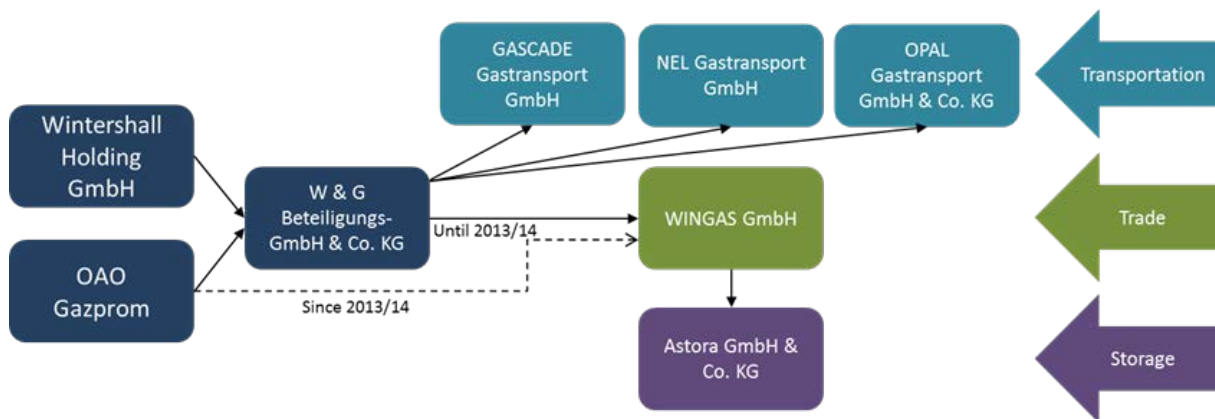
Wintershall Holding GmbH

OAO Gazprom

W & G Beteiligungs-GmbH & Co. KG

GASCADE Gastransport GmbH

NEL Gastransport GmbH

OPAL Gastransport GmbH & Co. KG

Until 2013/14

Since 2013/14

WINGAS GmbH

Astora GmbH & Co. KG

Transportation

Trade

Storage